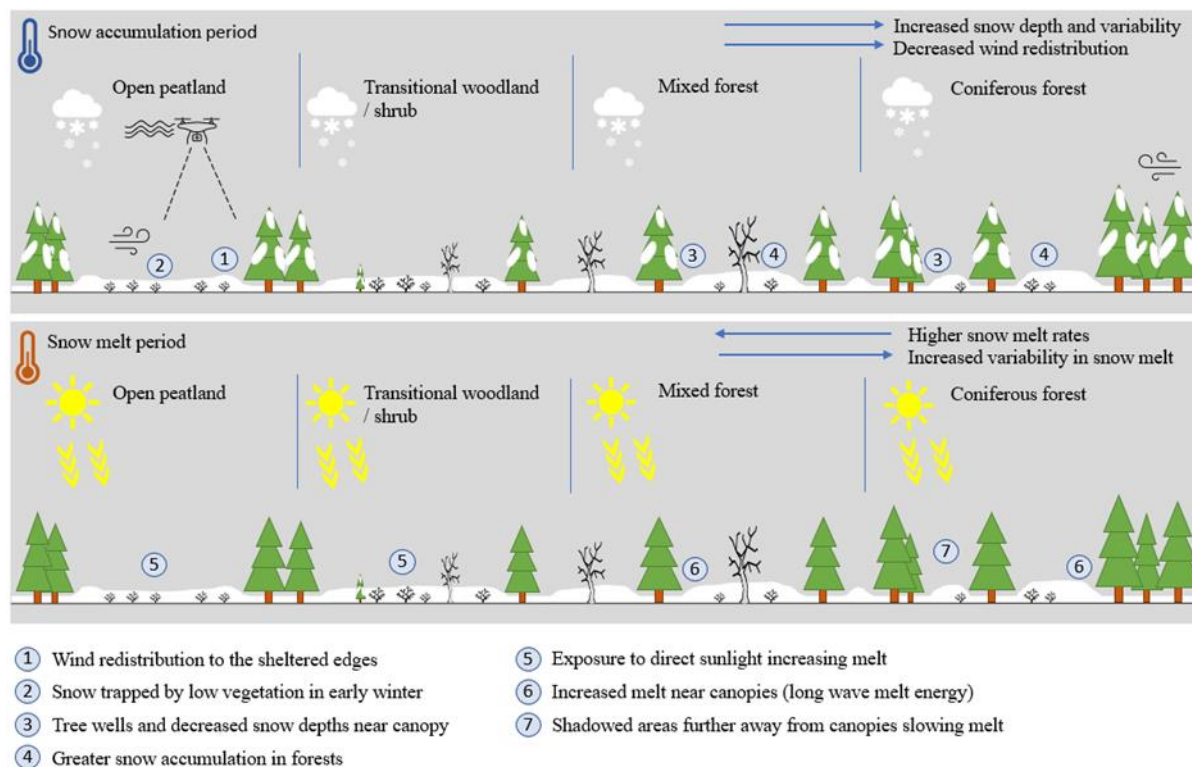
Snow accumulation period

Increased snow depth and variability
Decreased wind redistribution

Open peatland

Transitional woodland / shrub

Mixed forest

Coniferous forest

2 1 3 4 3 4

Snow melt period

Higher snow melt rates
Increased variability in snow melt

Open peatland

Transitional woodland / shrub

Mixed forest

Coniferous forest

5 5 6 7 6

1 Wind redistribution to the sheltered edges
2 Snow trapped by low vegetation in early winter
3 Tree wells and decreased snow depths near canopy
4 Greater snow accumulation in forests

5 Exposure to direct sunlight increasing melt
6 Increased melt near canopies (long wave melt energy)
7 Shadowed areas further away from canopies slowing melt